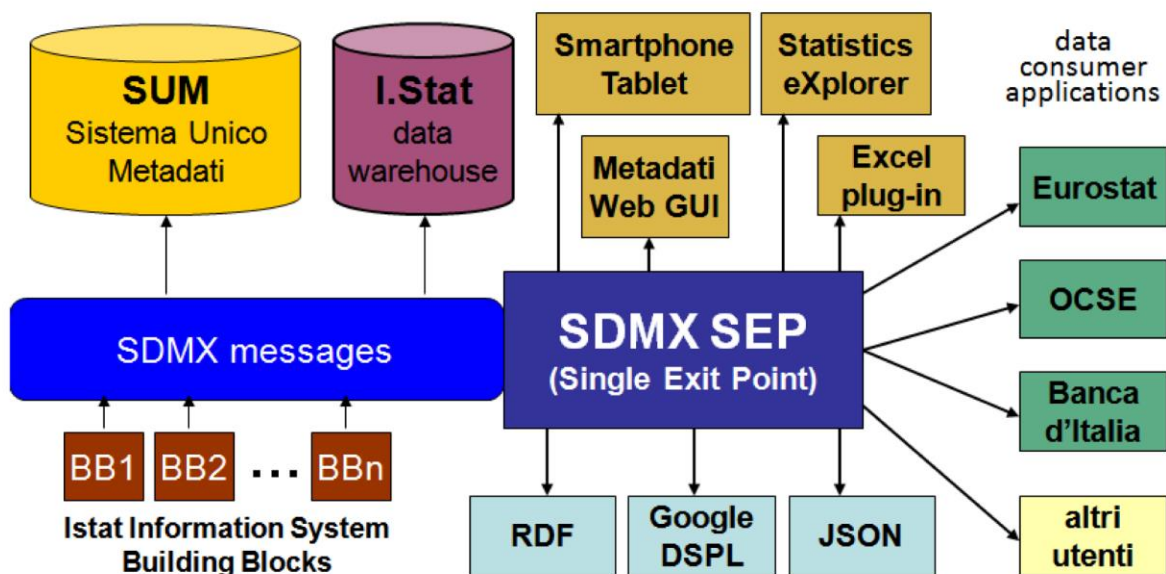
SUM
Sistema Unico
Metadati

I.Stat
data
warehouse

Smartphone
Tablet

Statistics
eXplorer

data
consumer
applications

Metadati
Web GUI

Excel
plug-in

Eurostat

SDMX messages

SDMX SEP
(Single Exit Point)

OCSE

Banca
d'Italia

BB1 BB2 ... BBn

Istat Information System
Building Blocks

RDF

Google
DSPL

JSON

altri
utenti